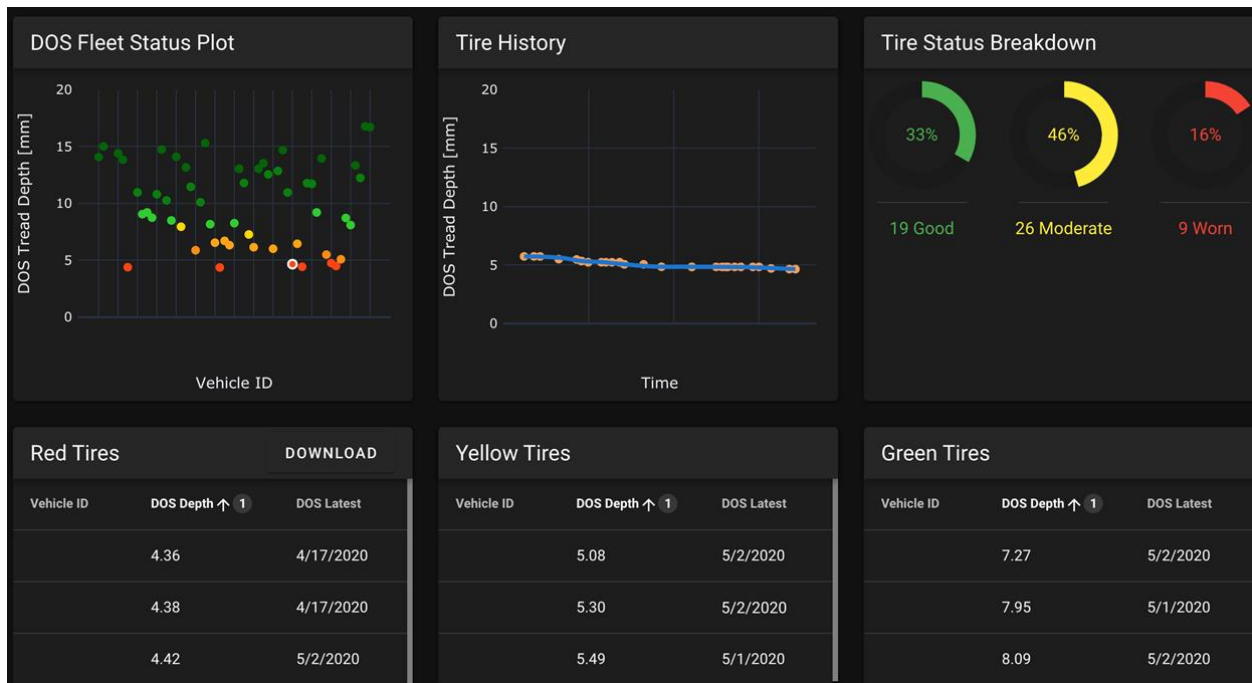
DOS Fleet Status Plot

20
15
10
5
0

DOS Tread Depth [mm]

Vehicle ID

Tire History

20
15
10
5
0

DOS Tread Depth [mm]

Time

Tire Status Breakdown

33%
19 Good

46%
26 Moderate

16%
9 Worn

Red Tires
DOWNLOAD

| Vehicle ID | DOS Depth ↑ 1 | DOS Latest |
|---|---|---|
| | 4.36 | 4/17/2020 |
| | 4.38 | 4/17/2020 |
| | 4.42 | 5/2/2020 |

Yellow Tires

| Vehicle ID | DOS Depth ↑ 1 | DOS Latest |
|---|---|---|
| | 5.08 | 5/2/2020 |
| | 5.30 | 5/2/2020 |
| | 5.49 | 5/1/2020 |

Green Tires

| Vehicle ID | DOS Depth ↑ 1 | DOS Latest |
|---|---|---|
| | 7.27 | 5/2/2020 |
| | 7.95 | 5/1/2020 |
| | 8.09 | 5/2/2020 |